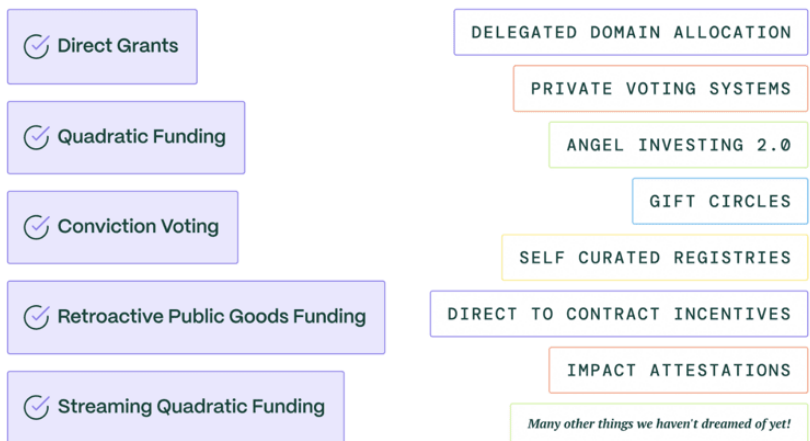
Direct Grants

Quadratic Funding

Conviction Voting

Retroactive Public Goods Funding

Streaming Quadratic Funding

DELEGATED DOMAIN ALLOCATION

PRIVATE VOTING SYSTEMS

ANGEL INVESTING 2.0

GIFT CIRCLES

SELF CURATED REGISTRIES

DIRECT TO CONTRACT INCENTIVES

IMPACT ATTESTATIONS

Many other things we haven't dreamed of yet!